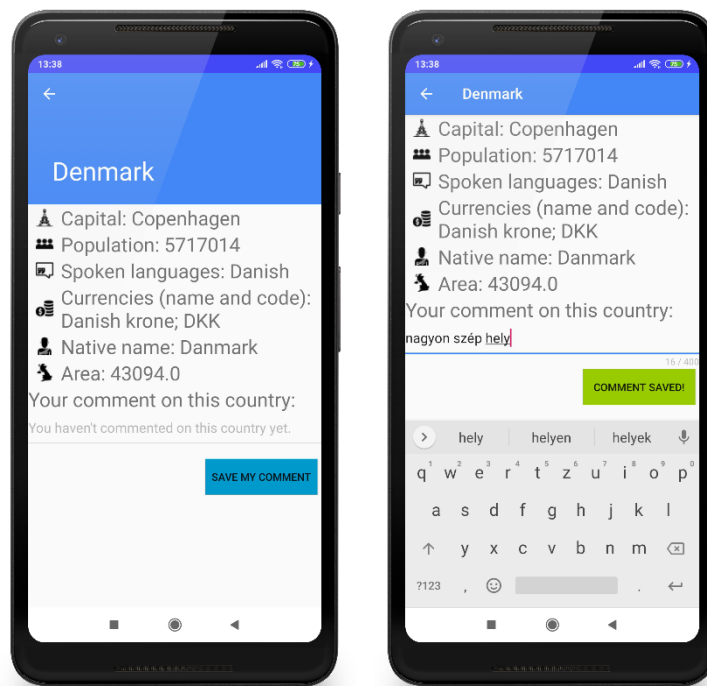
13:38

Denmark

Capital: Copenhagen
Population: 5717014
Spoken languages: Danish
Currencies (name and code): Danish krone; DKK
Native name: Danmark
Area: 43094.0
Your comment on this country:
You haven't commented on this country yet.

SAVE MY COMMENT

13:38

Denmark

Capital: Copenhagen
Population: 5717014
Spoken languages: Danish
Currencies (name and code): Danish krone; DKK
Native name: Danmark
Area: 43094.0
Your comment on this country:
nagyon szép hely

16 / 400

COMMENT SAVED!

hely helyen helyek

q w e r t z u i o p
a s d f g h j k l
y x c v b n m
?123 , .